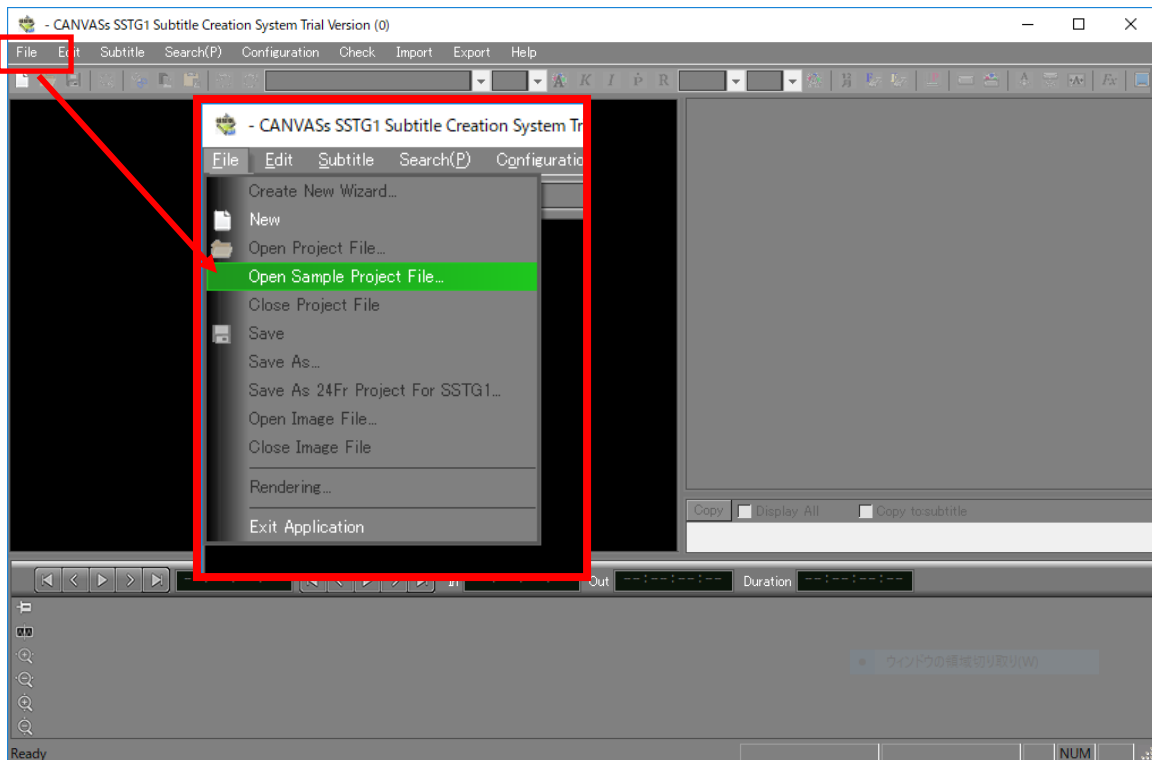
- CANVASs SSTG1 Subtitle Creation System Trial Version (0)

File Edit Subtitle Search(P) Configuration Check Import Export Help

- CANVASs SSTG1 Subtitle Creation System Tri

File Edit Subtitle Search(P) Configuratio

Create New Wizard...
New
Open Project File...
Open Sample Project File...
Close Project File
Save
Save As...
Save As 24Fr Project For SSTG1...
Open Image File...
Close Image File
Rendering...
Exit Application

Copy Display All Copy to subtitle

Out --:--:--:-- Duration --:--:--:--

ウィンドウの領域切り取り(W)

Ready NUM